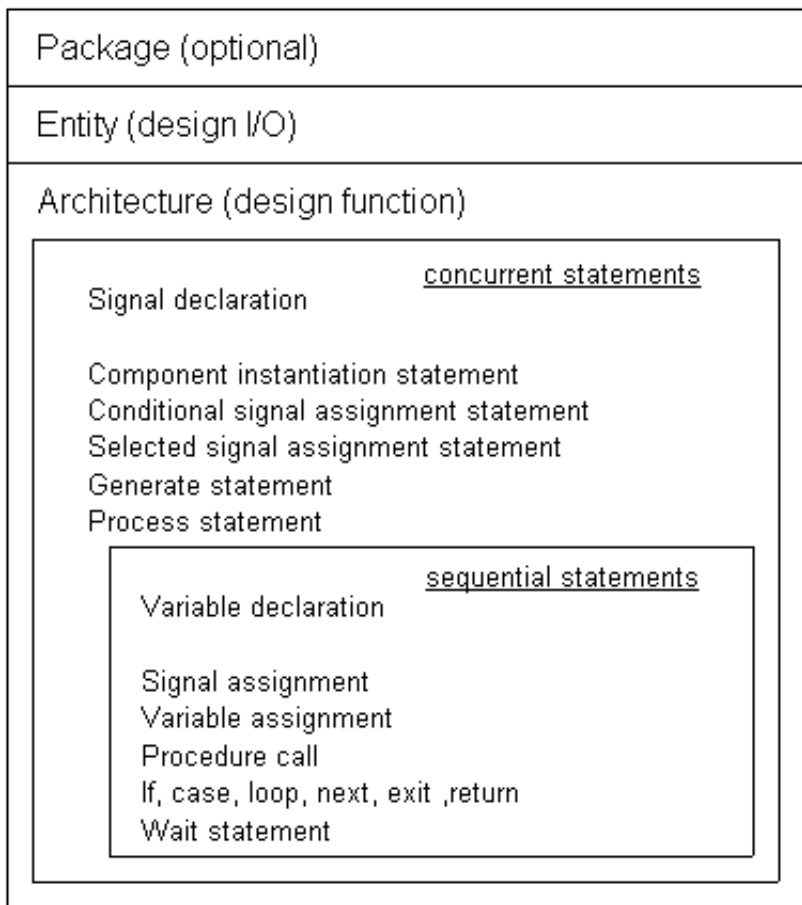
Package (optional)

Entity (design I/O)

Architecture (design function)

concurrent statements

Signal declaration

Component instantiation statement
Conditional signal assignment statement
Selected signal assignment statement
Generate statement
Process statement

sequential statements

Variable declaration

Signal assignment
Variable assignment
Procedure call
If, case, loop, next, exit ,return
Wait statement